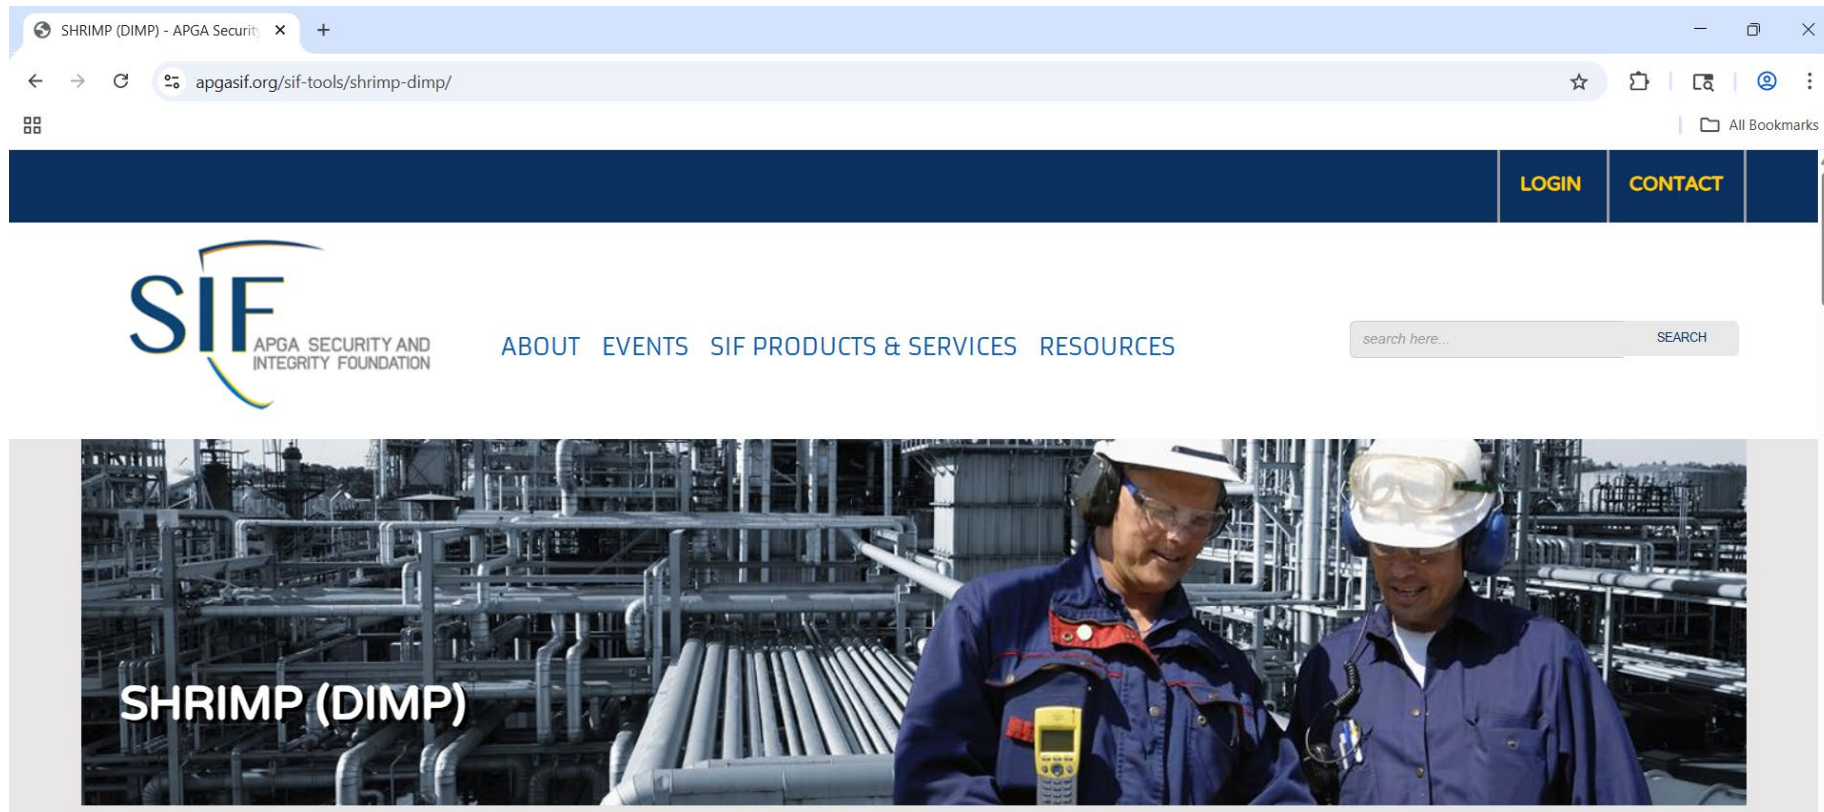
SHRIMP (DIMP) - APGA Securit

apgasif.org/sif-tools/shrimp-dimp/

All Bookmarks

LOGIN CONTACT

SIF APGA SECURITY AND INTEGRITY FOUNDATION

ABOUT EVENTS SIF PRODUCTS & SERVICES RESOURCES

search here...

SEARCH

SHRIMP (DIMP)